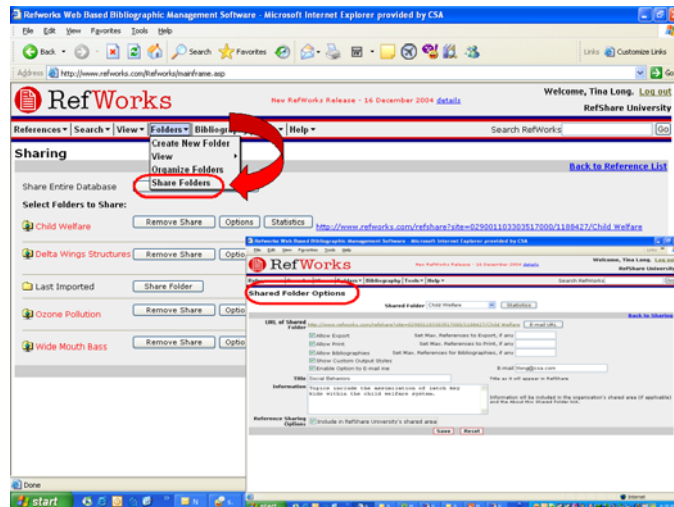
Refworks Web Based Bibliographic Management Software - Microsoft Internet Explorer provided by CSA

File Edit View Favorites Tools Help

Back Search Favorites

Links Customize Links

Address http://www.refworks.com/Refworks/mainframe.asp

RefWorks

New RefWorks Release - 16 December 2004 details

Welcome, Tina Long. Log out
RefShare University

References ▾ Search ▾ View ▾ Folders ▾ Bibliography ▾ Tools ▾ Help ▾

Search RefWorks Go

Create New Folder
View
Organize Folders
Share Folders

Sharing

Back to Reference List

Share Entire Database

Select Folders to Share:

Child Welfare Remove Share Options Statistics http://www.refworks.com/refshare?site=029001103303517000/1188427/Child Welfare

Delta Wings Structures Remove Share Options

Last Imported Share Folder

Ozone Pollution Remove Share Options

Wide Mouth Bass Remove Share Options

Refworks Web Based Bibliographic Management Software - Microsoft Internet Explorer provided by CSA

RefWorks

New RefWorks Release - 16 December 2004 details

Welcome, Tina Long. Log out
RefShare University

Shared Folder Options

Shared Folder Child Welfare Statistics

Back to Sharing

URL of Shared Folder http://www.refworks.com/refshare?site=029001103303517000/1188427/Child Welfare E-mail URL

Allow Export Set Max. References for Export, if any
Allow Print Set Max. References to Print, if any
Allow Bibliographies Set Max. References for Bibliographies, if any
Show Custom Output Styles
Enable Option to E-mail me E-mail tlong@csa.com

Title Social Behaviors Title as it will appear in RefShare

Information Topics include the association of catch key kids within the child welfare system. Information will be included in the organization's shared area (if applicable) and the About this Shared Folder link.

Reference Sharing Options Include in RefShare University's shared area

Save Reset

Done

start

Internet